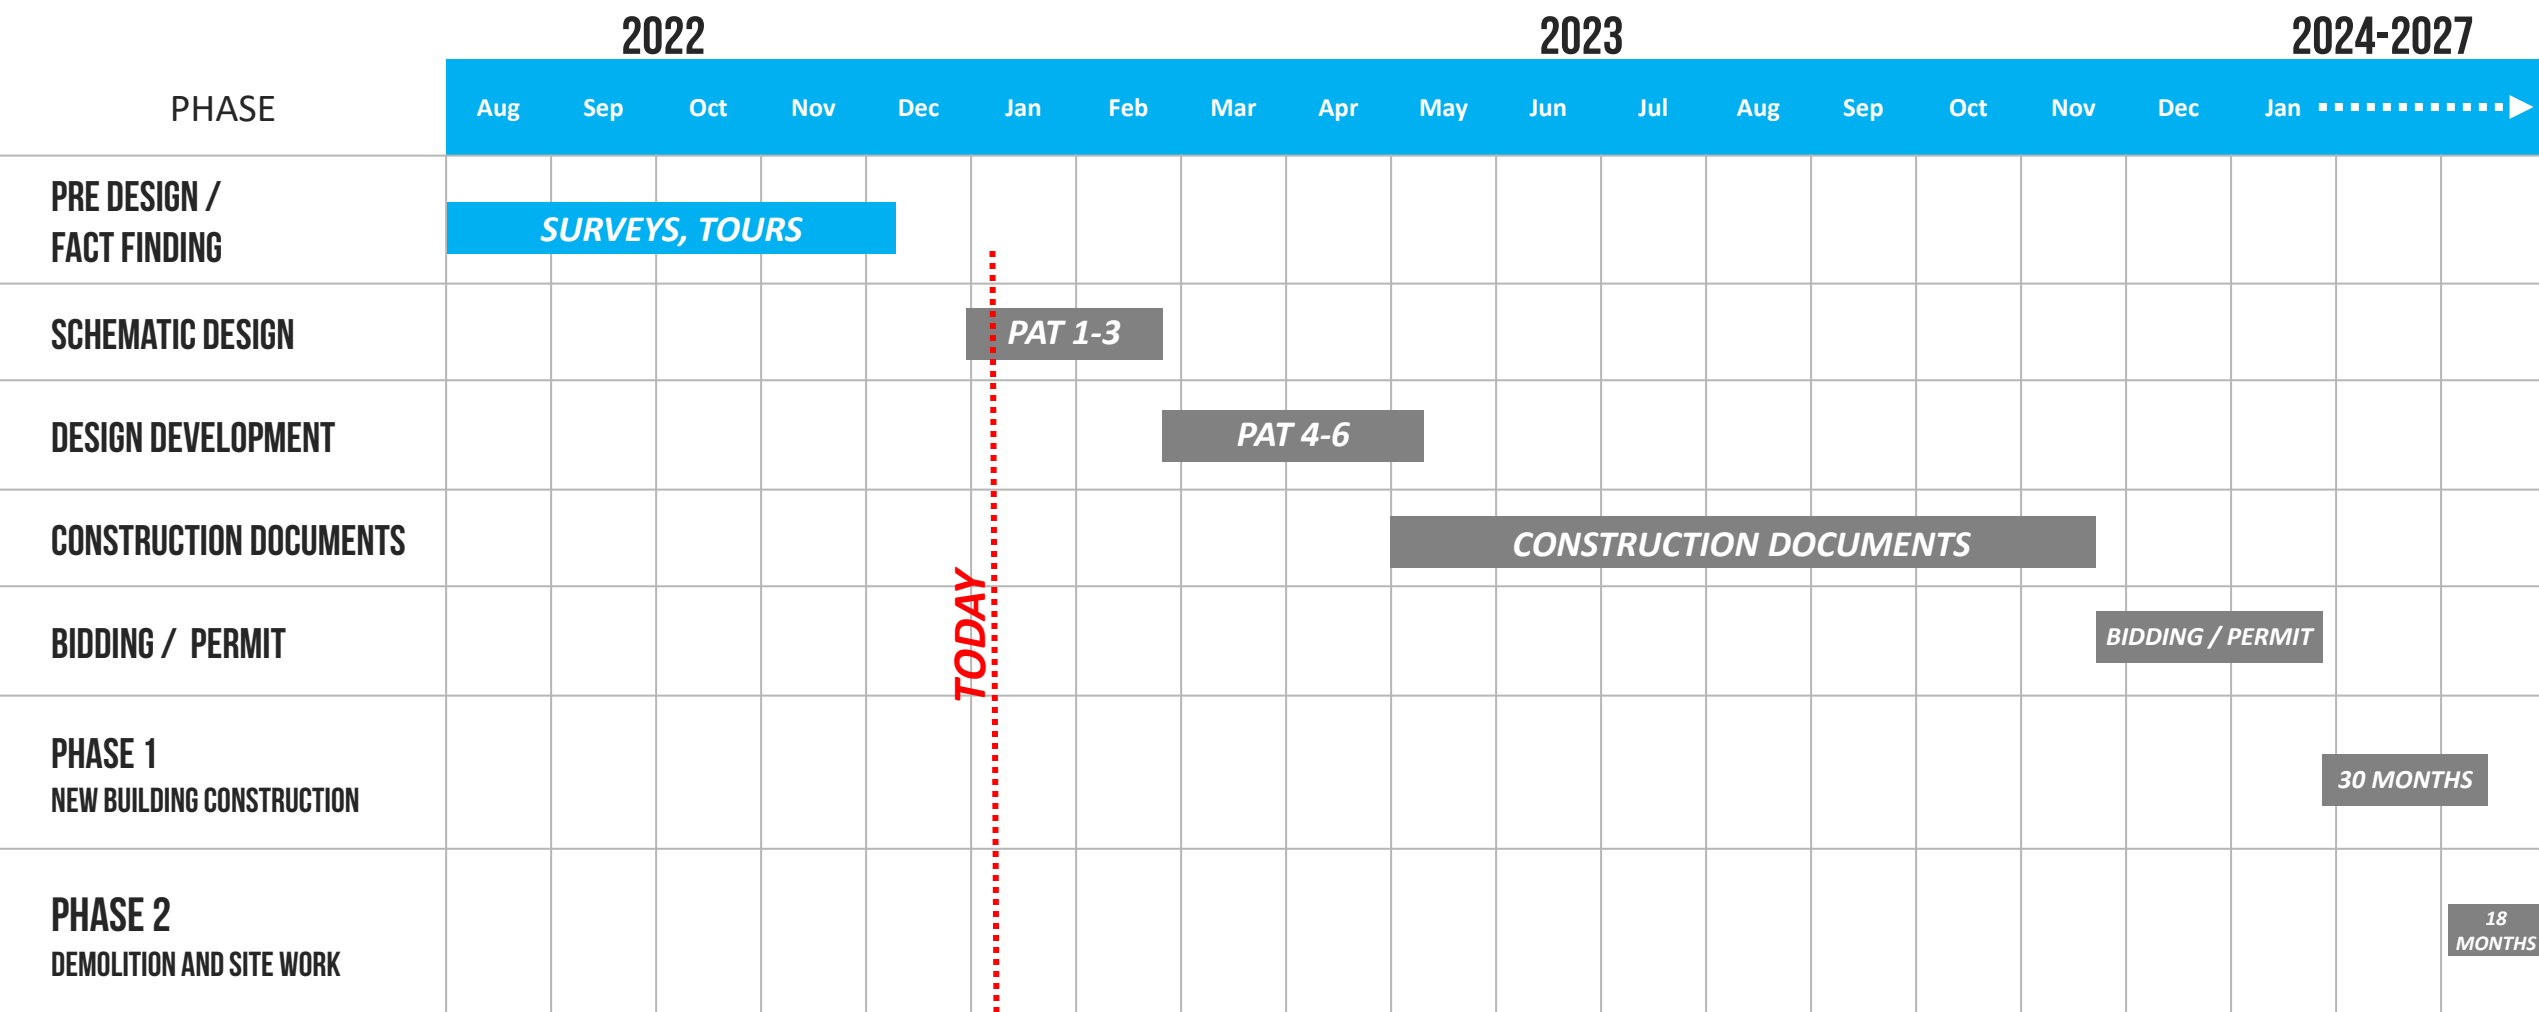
| PHASE | 2022 Aug | Sep | Oct | Nov | Dec | 2023 Jan | Feb | Mar | Apr | May | Jun | Jul | Aug | Sep | Oct | Nov | Dec | 2024-2027 Jan |
|---|---|---|---|---|---|---|---|---|---|---|---|---|---|---|---|---|---|---|
| PRE DESIGN / FACT FINDING | SURVEYS, TOURS | | | | | | | | | | | | | | | | | |
| SCHEMATIC DESIGN | | | | | | PAT 1-3 | | | | | | | | | | | | |
| DESIGN DEVELOPMENT | | | | | | | | PAT 4-6 | | | | | | | | | | |
| CONSTRUCTION DOCUMENTS | | | | | | | | | | CONSTRUCTION DOCUMENTS | | | | | | | | |
| BIDDING / PERMIT | | | | | | | | | | | | | | | | | BIDDING / PERMIT | |
| PHASE 1 NEW BUILDING CONSTRUCTION | | | | | | | | | | | | | | | | | | 30 MONTHS |
| PHASE 2 DEMOLITION AND SITE WORK | | | | | | | | | | | | | | | | | | 18 MONTHS |

TODAY